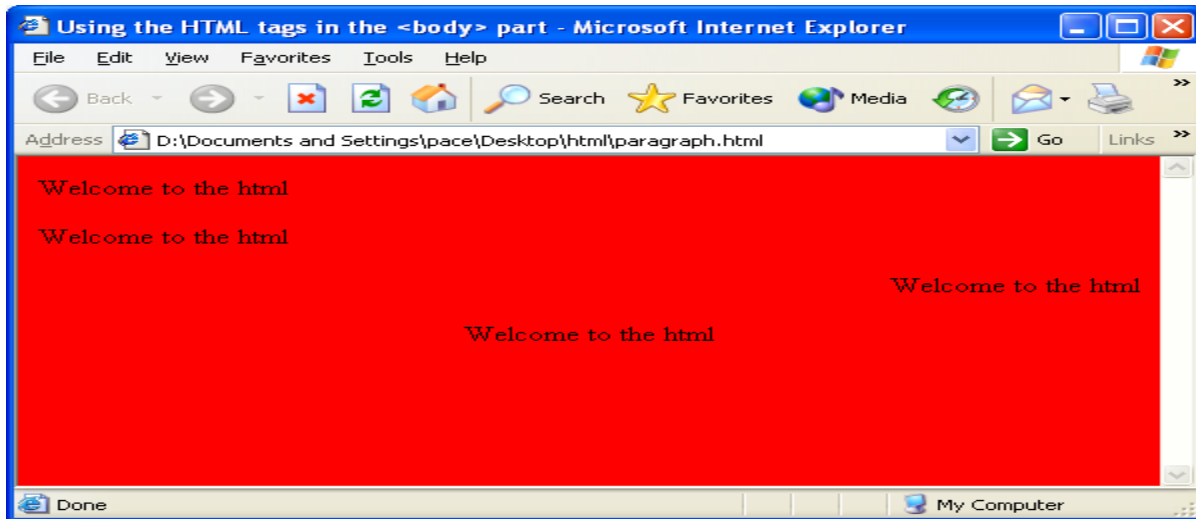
Using the HTML tags in the <body> part - Microsoft Internet Explorer

File Edit View Favorites Tools Help

Back Search Favorites Media

Address D:\Documents and Settings\pace\Desktop\html\paragraph.html Go Links

Welcome to the html

Welcome to the html

Welcome to the html

Welcome to the html

Done My Computer